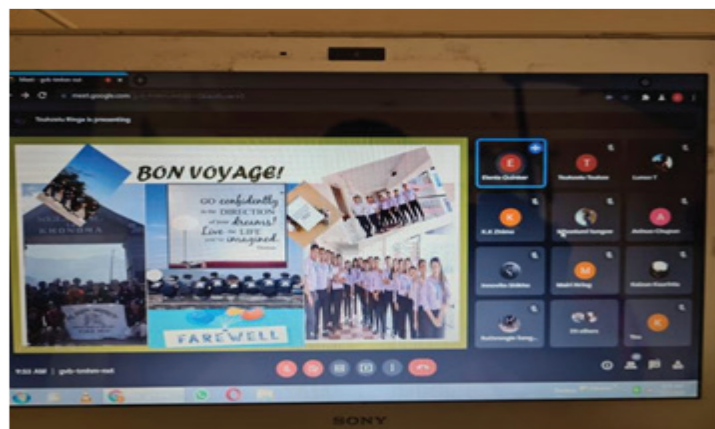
Meet - gvb-tmkm-nst

meet.google.com

Tsuhuntu Ringa is presenting

BON VOYAGE!

GO confidently in the DIRECTION of your dreams! Live the LIFE you've imagined

FAREWELL

E
Elenia Quinber

T
Tsuhuntu Tsuhun

Lunun T

K
K.K Zhimo

Nitsebund Sangma

A
Ashiun Chupan

Imnaulla Shikhar

M
Makli Wiring

Kuhum Kauchiu

Kuthurangle Sang...

Xiruthars

K
You

9:55 AM | gvb-tmkm-nst

SONY